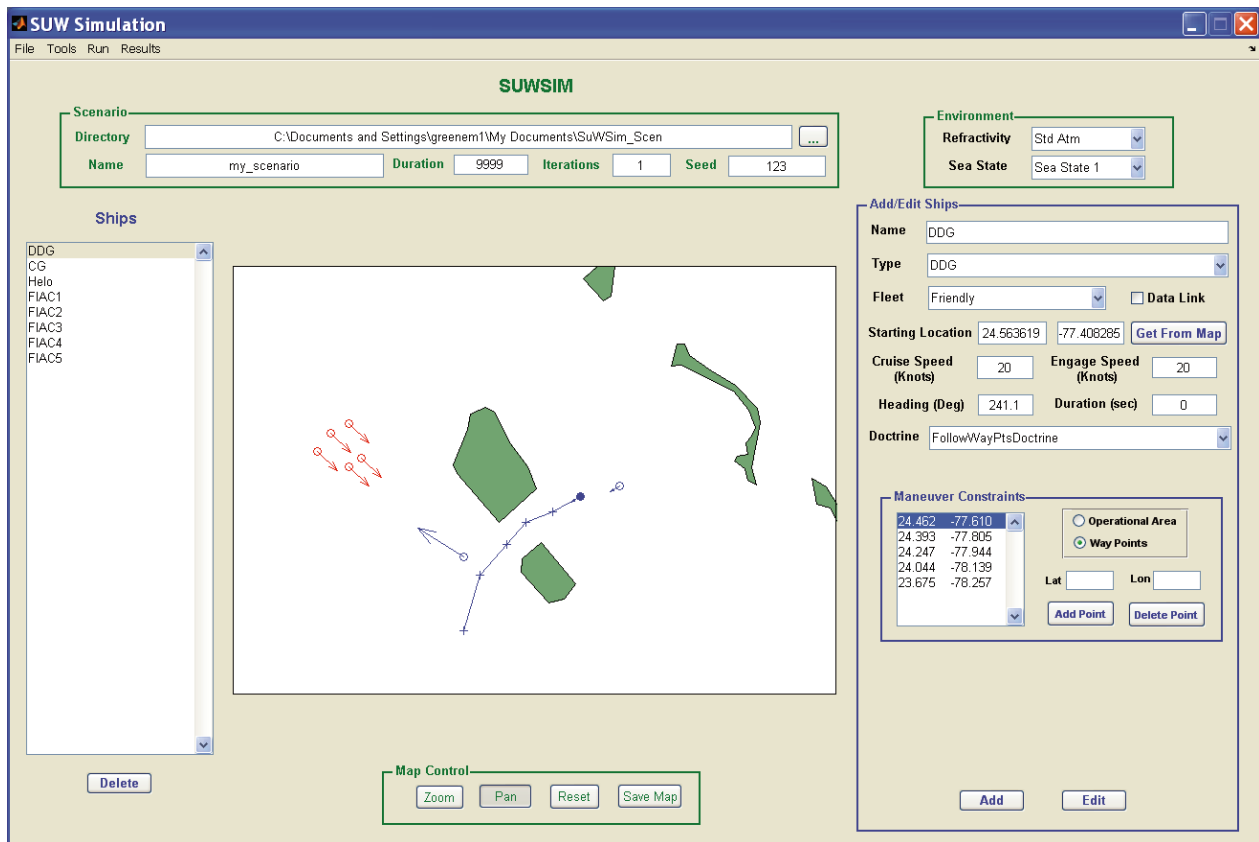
SUW Simulation

File Tools Run Results

SUWSIM

Scenario
Directory C:\Documents and Settings\greenem1\My Documents\SuWSim_Scen ...
Name my_scenario Duration 9999 Iterations 1 Seed 123

Environment
Refractivity Std Atm
Sea State Sea State 1

Ships
DDG
CG
Helo
FIAC1
FIAC2
FIAC3
FIAC4
FIAC5

Delete

Add/Edit Ships
Name DDG
Type DDG
Fleet Friendly
Data Link
Starting Location 24.563619 -77.408285 Get From Map
Cruise Speed (Knots) 20
Engage Speed (Knots) 20
Heading (Deg) 241.1
Duration (sec) 0
Doctrine FollowWayPtsDoctrine

Maneuver Constraints

| | |
|---|---|
| 24.462 | -77.610 |
| 24.393 | -77.805 |
| 24.247 | -77.944 |
| 24.044 | -78.139 |
| 23.675 | -78.257 |

Operational Area
Way Points
Lat Lon
Add Point Delete Point

Map Control
Zoom Pan Reset Save Map

Add Edit